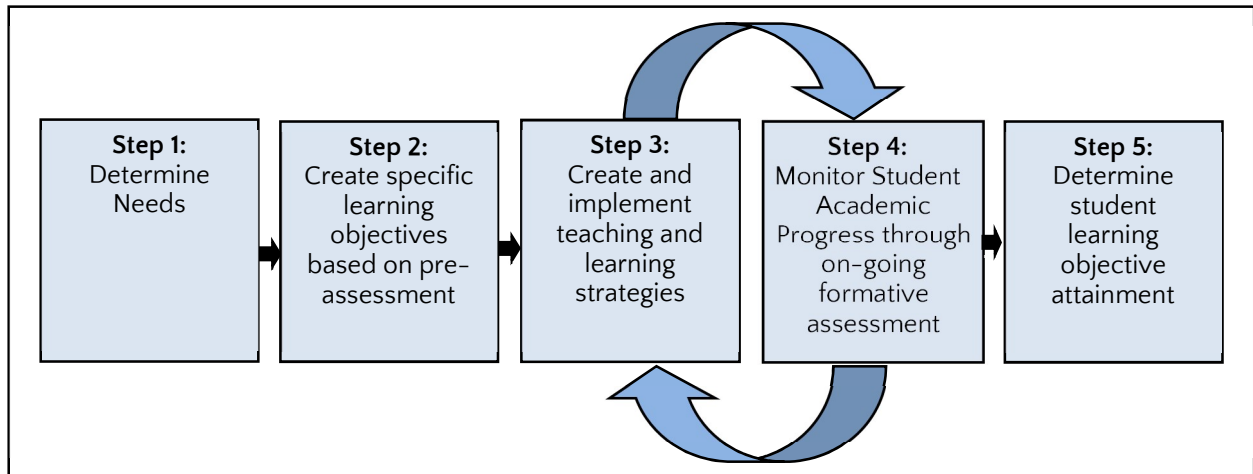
Step 1:
Determine Needs

Step 2:
Create specific learning objectives based on pre-assessment

Step 3:
Create and implement teaching and learning strategies

Step 4:
Monitor Student Academic Progress through on-going formative assessment

Step 5:
Determine student learning objective attainment